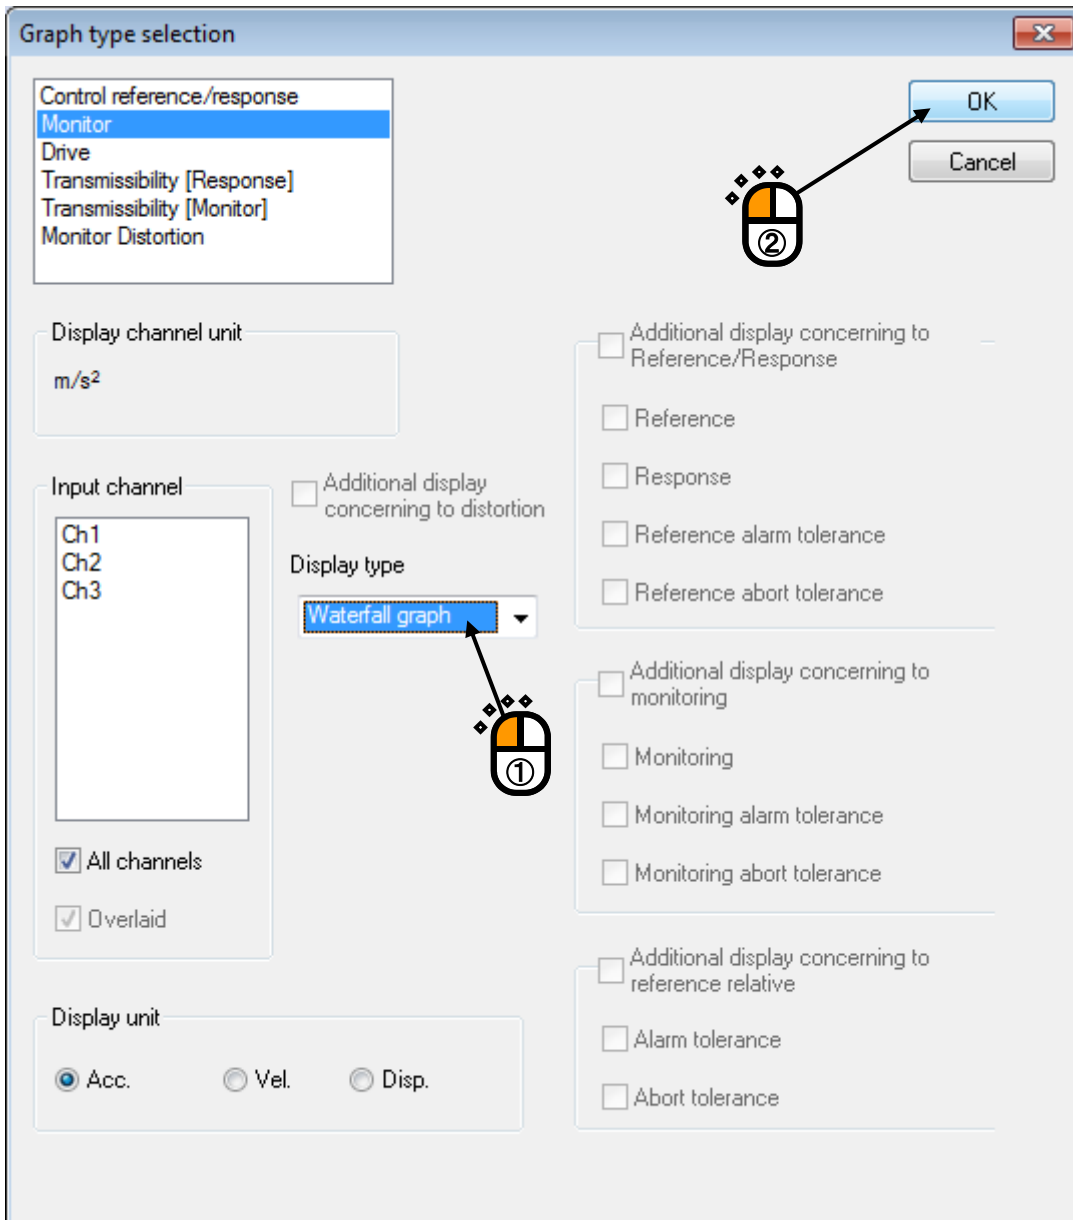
Graph type selection

Control reference/response
Monitor
Drive
Transmissibility [Response]
Transmissibility [Monitor]
Monitor Distortion

OK
Cancel

②

Display channel unit
m/s²

Additional display concerning to Reference/Response
Reference
Response
Reference alarm tolerance
Reference abort tolerance

Input channel
Ch1
Ch2
Ch3
All channels
Overlaid

Additional display concerning to distortion

Display type
Waterfall graph

①

Additional display concerning to monitoring
Monitoring
Monitoring alarm tolerance
Monitoring abort tolerance

Additional display concerning to reference relative
Alarm tolerance
Abort tolerance

Display unit
Acc.
Vel.
Disp.